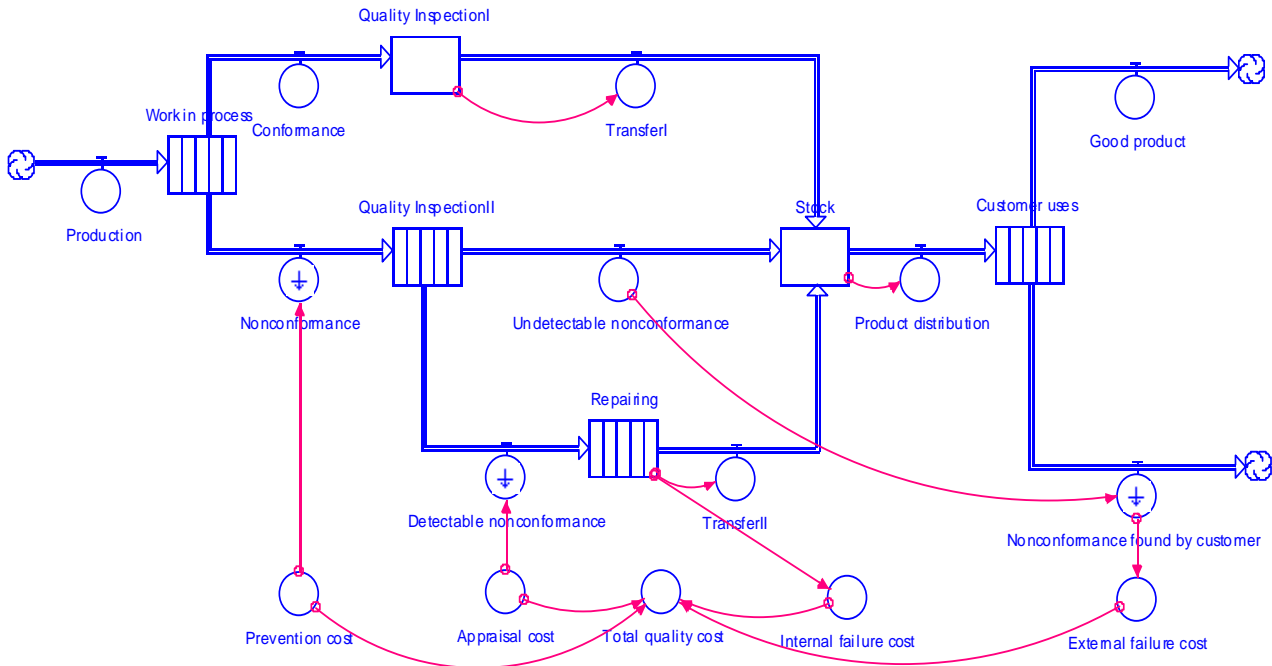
Quality InspectionI

Work in process

Conformance

TransferI

Good product

Production

Quality InspectionII

Stock

Customer uses

Nonconformance

Undetectable nonconformance

Product distribution

Repairing

Detectable nonconformance

TransferII

Nonconformance found by customer

Prevention cost

Appraisal cost

Total quality cost

Internal failure cost

External failure cost